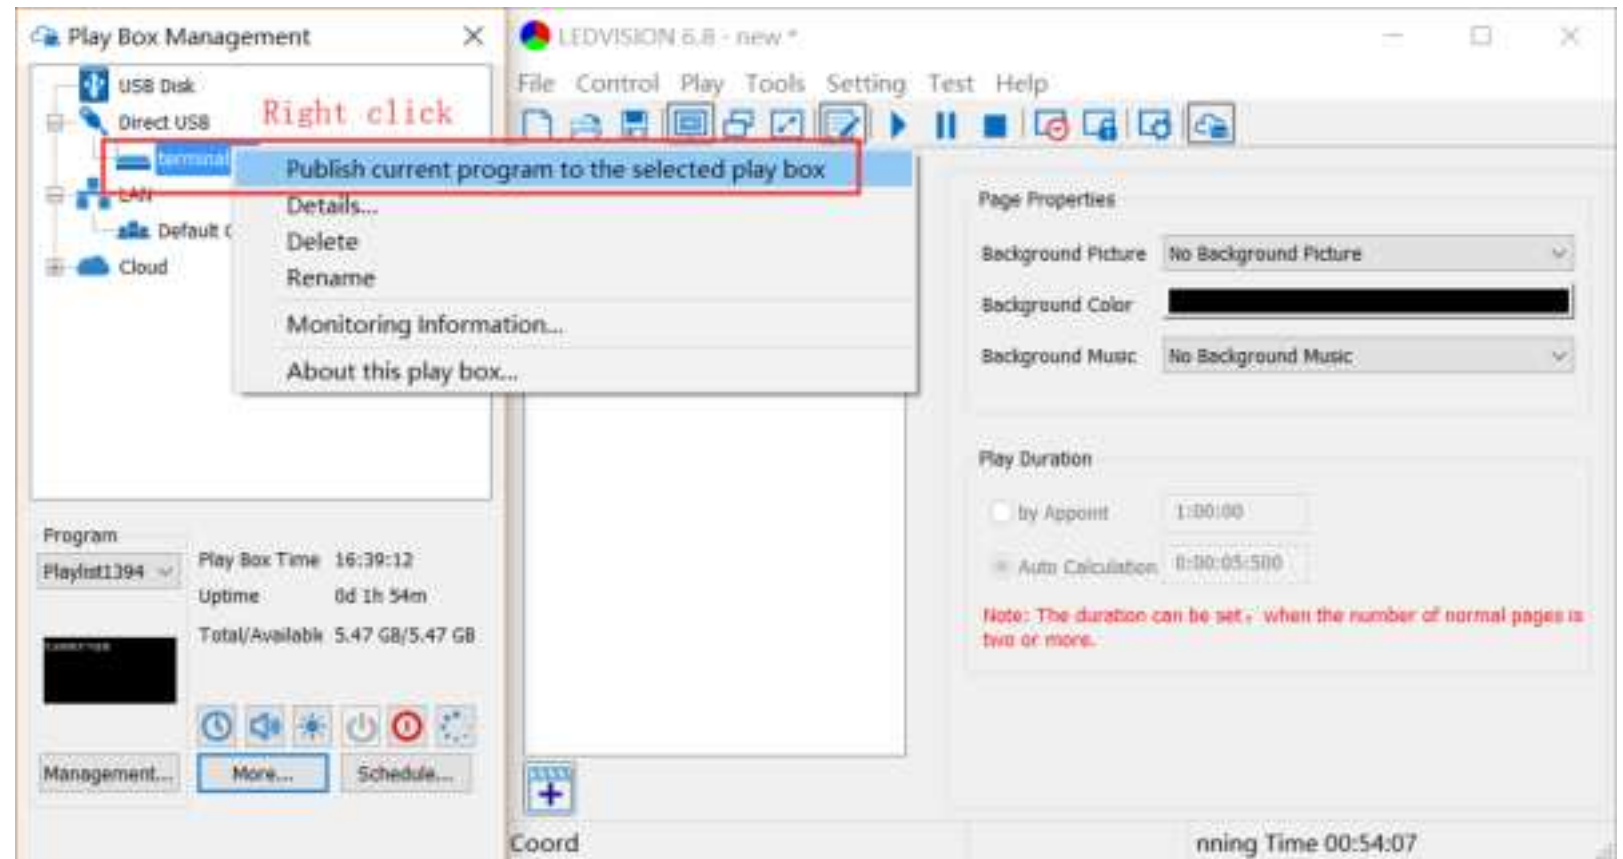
Play Box Management

USB Disk
Direct USB
terminal
LAN
Default
Cloud

Right click

Publish current program to the selected play box
Details...
Delete
Rename
Monitoring Information...
About this play box...

Program
Playlist1394
Play Box Time 16:39:12
Uptime 0d 1h 54m
Total/Available 5.47 GB/5.47 GB

Management...
More...
Schedule...

LEDVISION 6.8 - new *

File Control Play Tools Setting Test Help

Page Properties
Background Picture No Background Picture
Background Color
Background Music No Background Music

Play Duration
by Appoint 1:00:00
Auto Calculation 0:00:05:500
Note: The duration can be set，when the number of normal pages is two or more.

Coord
nning Time 00:54:07